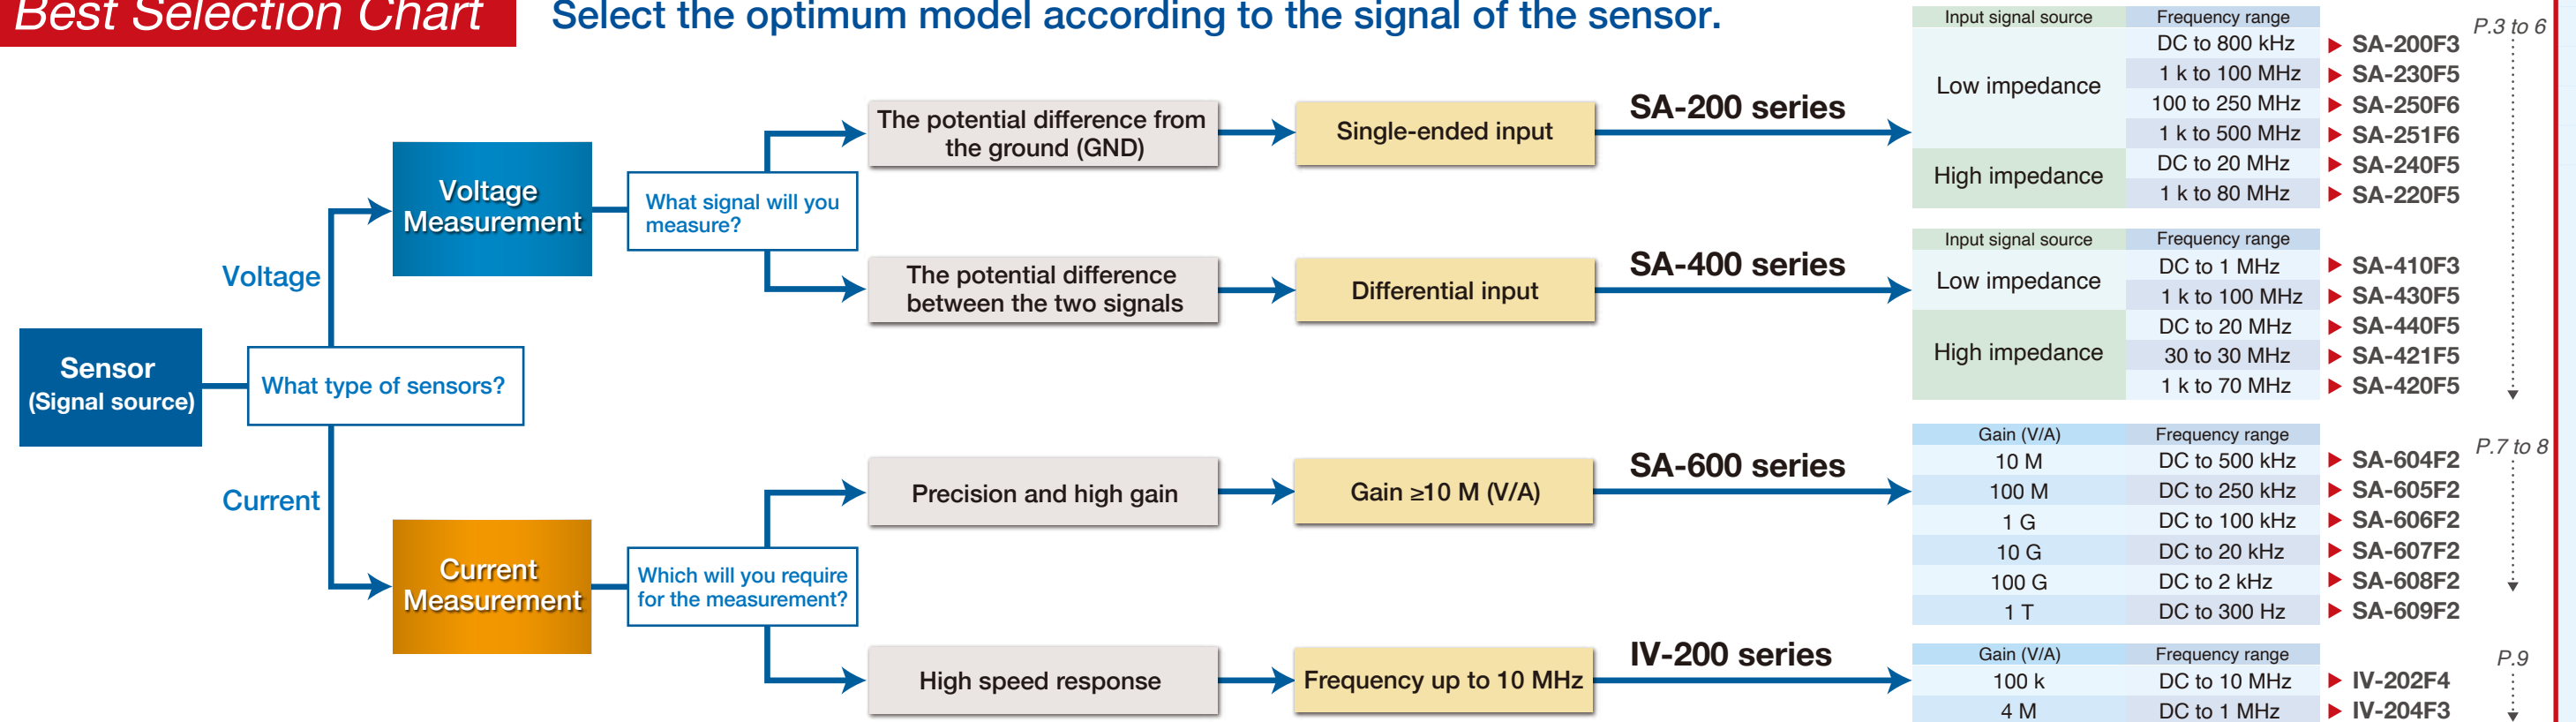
Best Selection Chart

Select the optimum model according to the signal of the sensor.

Sensor (Signal source)

What type of sensors?

Voltage

Voltage Measurement

What signal will you measure?

The potential difference from the ground (GND)

Single-ended input

SA-200 series

| Input signal source | Frequency range | |
|---|---|---|
| Low impedance | DC to 800 kHz | SA-200F3 |
| | 1 k to 100 MHz | SA-230F5 |
| | 100 to 250 MHz | SA-250F6 |
| | 1 k to 500 MHz | SA-251F6 |
| High impedance | DC to 20 MHz | SA-240F5 |
| | 1 k to 80 MHz | SA-220F5 |

P.3 to 6

The potential difference between the two signals

Differential input

SA-400 series

| Input signal source | Frequency range | |
|---|---|---|
| Low impedance | DC to 1 MHz | SA-410F3 |
| | 1 k to 100 MHz | SA-430F5 |
| High impedance | DC to 20 MHz | SA-440F5 |
| | 30 to 30 MHz | SA-421F5 |
| | 1 k to 70 MHz | SA-420F5 |

Current

Current Measurement

Which will you require for the measurement?

Precision and high gain

Gain ≥10 M (V/A)

SA-600 series

| Gain (V/A) | Frequency range | |
|---|---|---|
| 10 M | DC to 500 kHz | SA-604F2 |
| 100 M | DC to 250 kHz | SA-605F2 |
| 1 G | DC to 100 kHz | SA-606F2 |
| 10 G | DC to 20 kHz | SA-607F2 |
| 100 G | DC to 2 kHz | SA-608F2 |
| 1 T | DC to 300 Hz | SA-609F2 |

P.7 to 8

High speed response

Frequency up to 10 MHz

IV-200 series

| Gain (V/A) | Frequency range | |
|---|---|---|
| 100 k | DC to 10 MHz | IV-202F4 |
| 4 M | DC to 1 MHz | IV-204F3 |

P.9